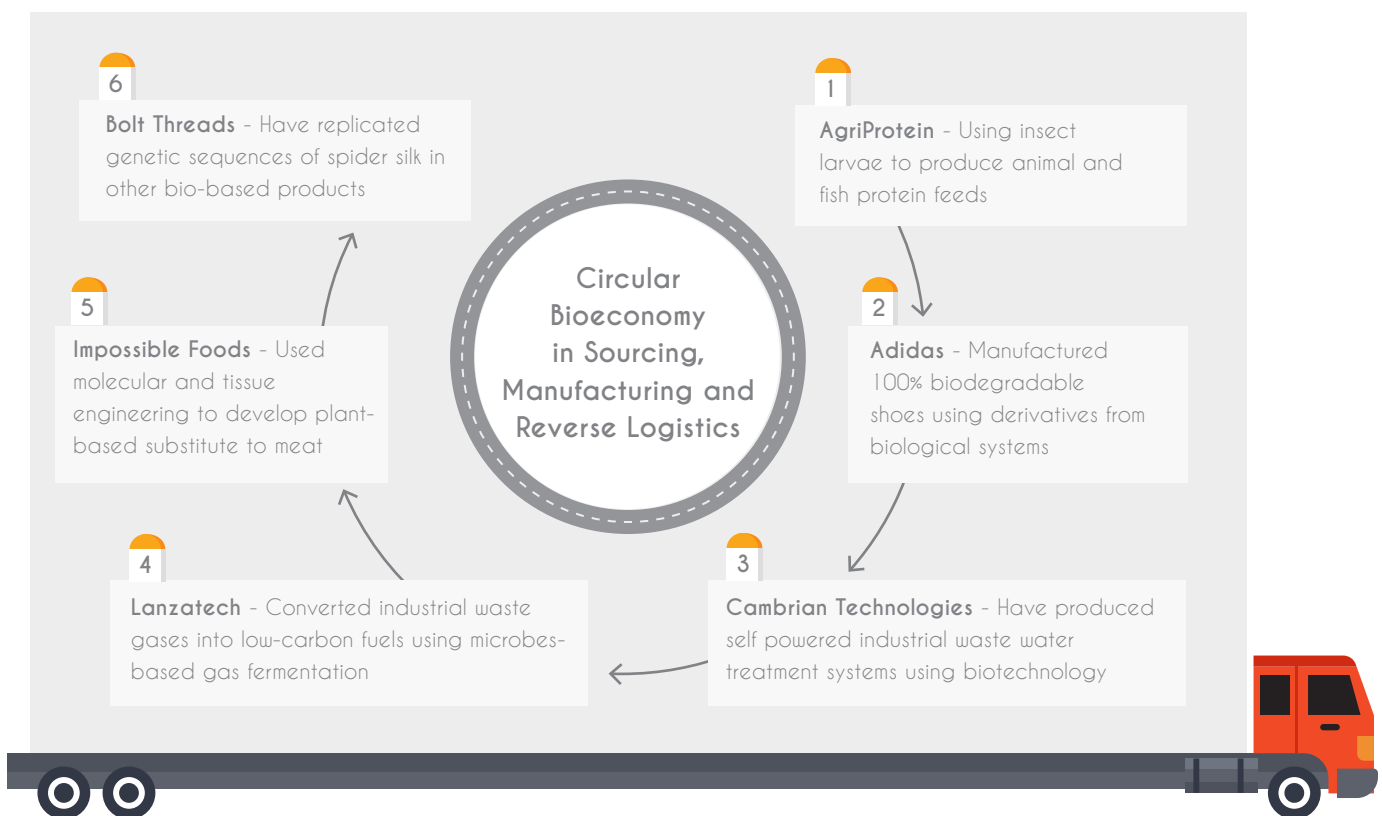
6
Bolt Threads - Have replicated genetic sequences of spider silk in other bio-based products

1
AgriProtein - Using insect larvae to produce animal and fish protein feeds

Circular Bioeconomy in Sourcing, Manufacturing and Reverse Logistics

5
Impossible Foods - Used molecular and tissue engineering to develop plant-based substitute to meat

2
Adidas - Manufactured 100% biodegradable shoes using derivatives from biological systems

4
Lanzatech - Converted industrial waste gases into low-carbon fuels using microbes-based gas fermentation

3
Cambrian Technologies - Have produced self powered industrial waste water treatment systems using biotechnology